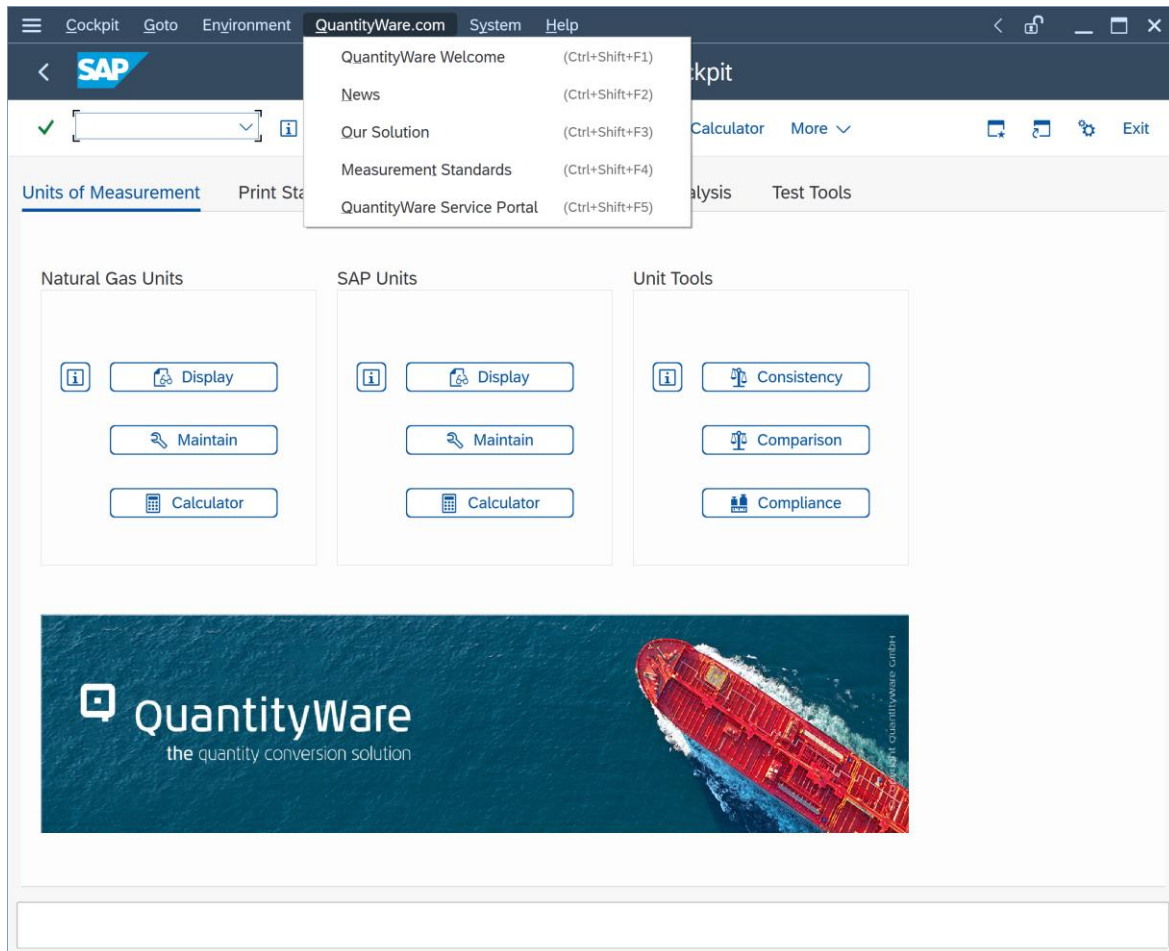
Cockpit Goto Environment QuantityWare.com System Help

SAP

QuantityWare Welcome (Ctrl+Shift+F1)
News (Ctrl+Shift+F2)
Our Solution (Ctrl+Shift+F3)
Measurement Standards (Ctrl+Shift+F4)
QuantityWare Service Portal (Ctrl+Shift+F5)

ckpit

Calculator More

Exit

Units of Measurement Print Sta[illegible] alysis Test Tools

Natural Gas Units

Display
Maintain
Calculator

SAP Units

Display
Maintain
Calculator

Unit Tools

Consistency
Comparison
Compliance

QuantityWare
the quantity conversion solution

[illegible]ght quantityware GmbH